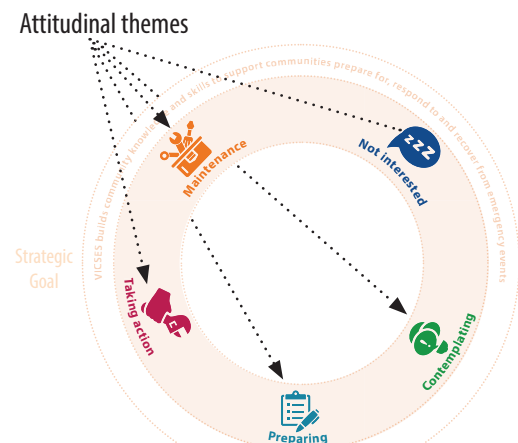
Attitudinal themes

VICSES builds community knowledge and skills to support communities prepare for, respond to and recover from emergency events

Strategic Goal

Maintenance

Not interested

zzz

Taking action

Contemplating

Preparing